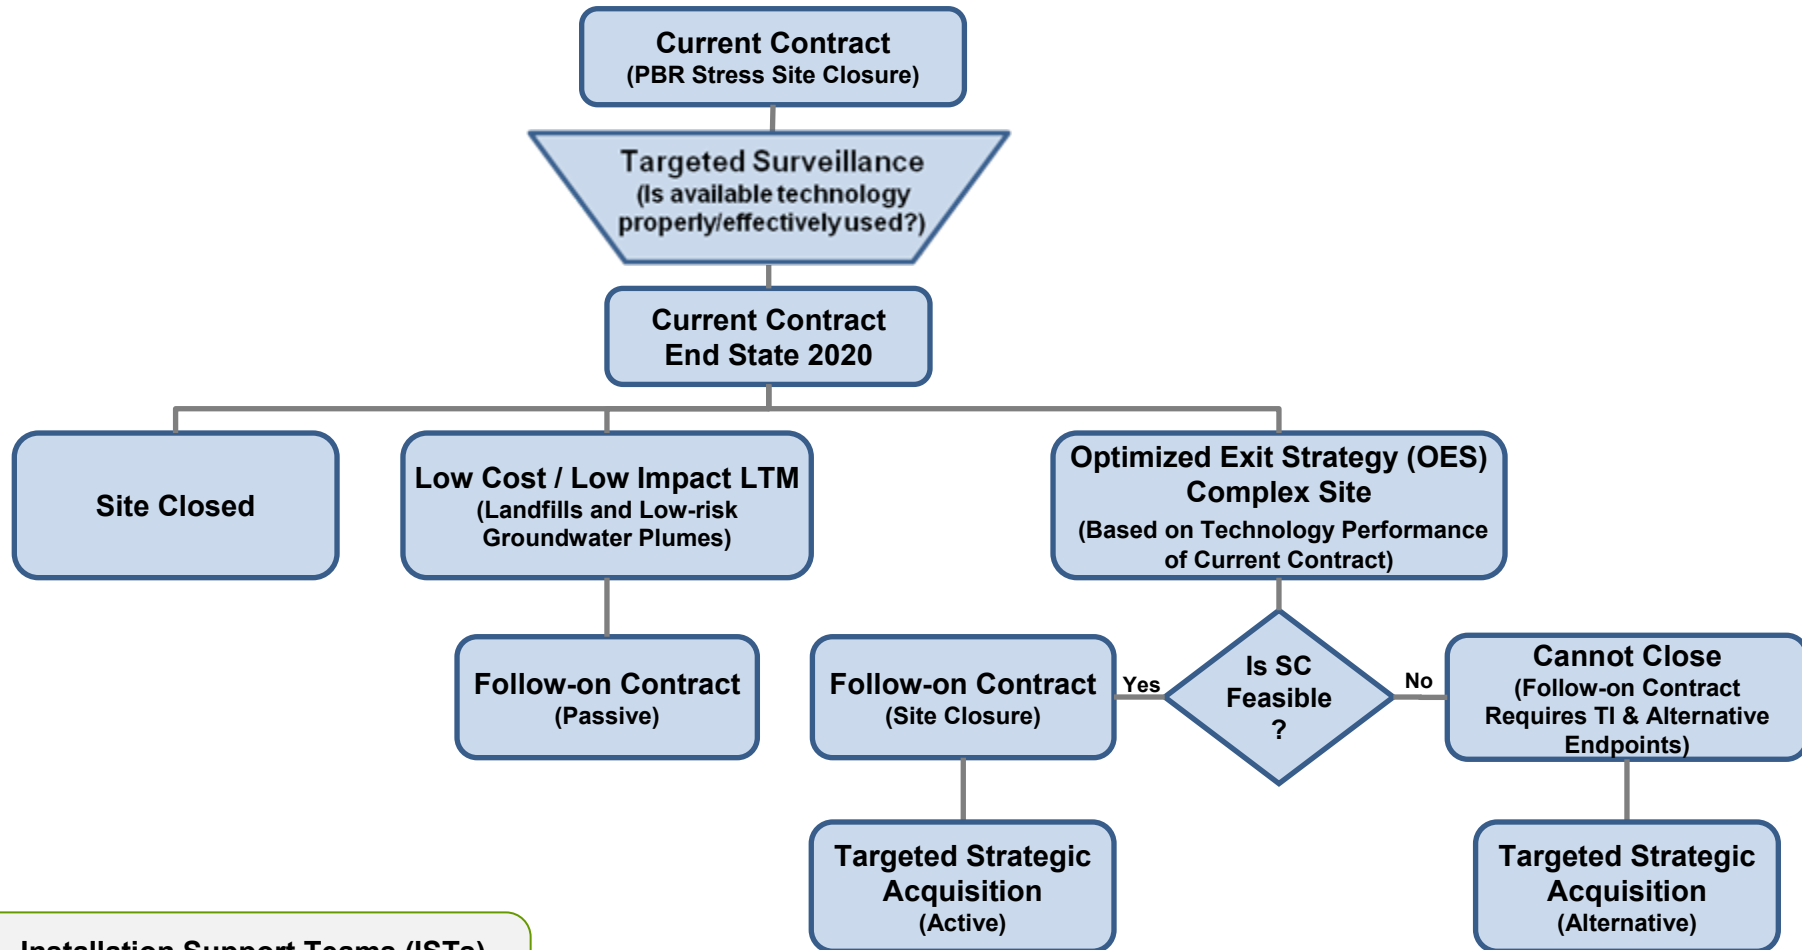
Current Contract
(PBR Stress Site Closure)

Targeted Surveillance
(Is available technology properly/effectively used?)

Current Contract
End State 2020

Site Closed

Low Cost / Low Impact LTM
(Landfills and Low-risk Groundwater Plumes)

Optimized Exit Strategy (OES)
Complex Site
(Based on Technology Performance of Current Contract)

Follow-on Contract
(Passive)

Follow-on Contract
(Site Closure)

Yes

Is SC Feasible ?

No

Cannot Close
(Follow-on Contract Requires TI & Alternative Endpoints)

Targeted Strategic Acquisition
(Active)

Targeted Strategic Acquisition
(Alternative)

Installation Support Teams (ISTs)